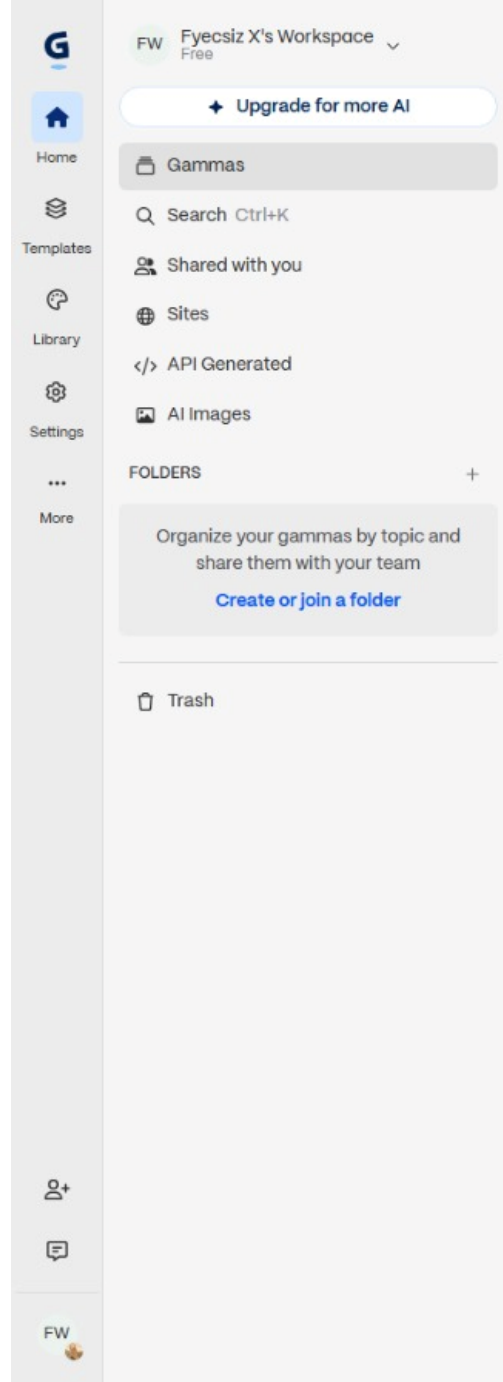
G

Home

Templates

Library

Settings

...

More

FW

FW Fyecsiz X's Workspace
Free

Upgrade for more AI

Gammas

Search Ctrl+K

Shared with you

Sites

</> API Generated

AI Images

FOLDERS +

Organize your gammas by topic and share them with your team

Create or join a folder

Trash